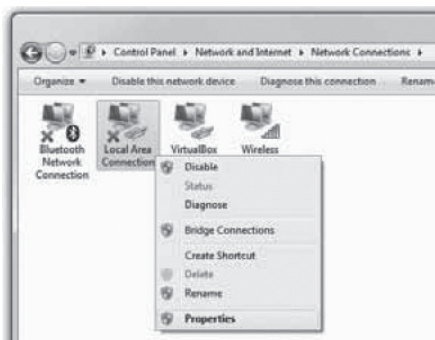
Control Panel ▸ Network and Internet ▸ Network Connections ▸

Organize ▾ Disable this network device Diagnose this connection Renam

Bluetooth Network Connection

Local Area Connection

VirtualBox

Wireless

Disable
Status
Diagnose
Bridge Connections
Create Shortcut
Delete
Rename
Properties